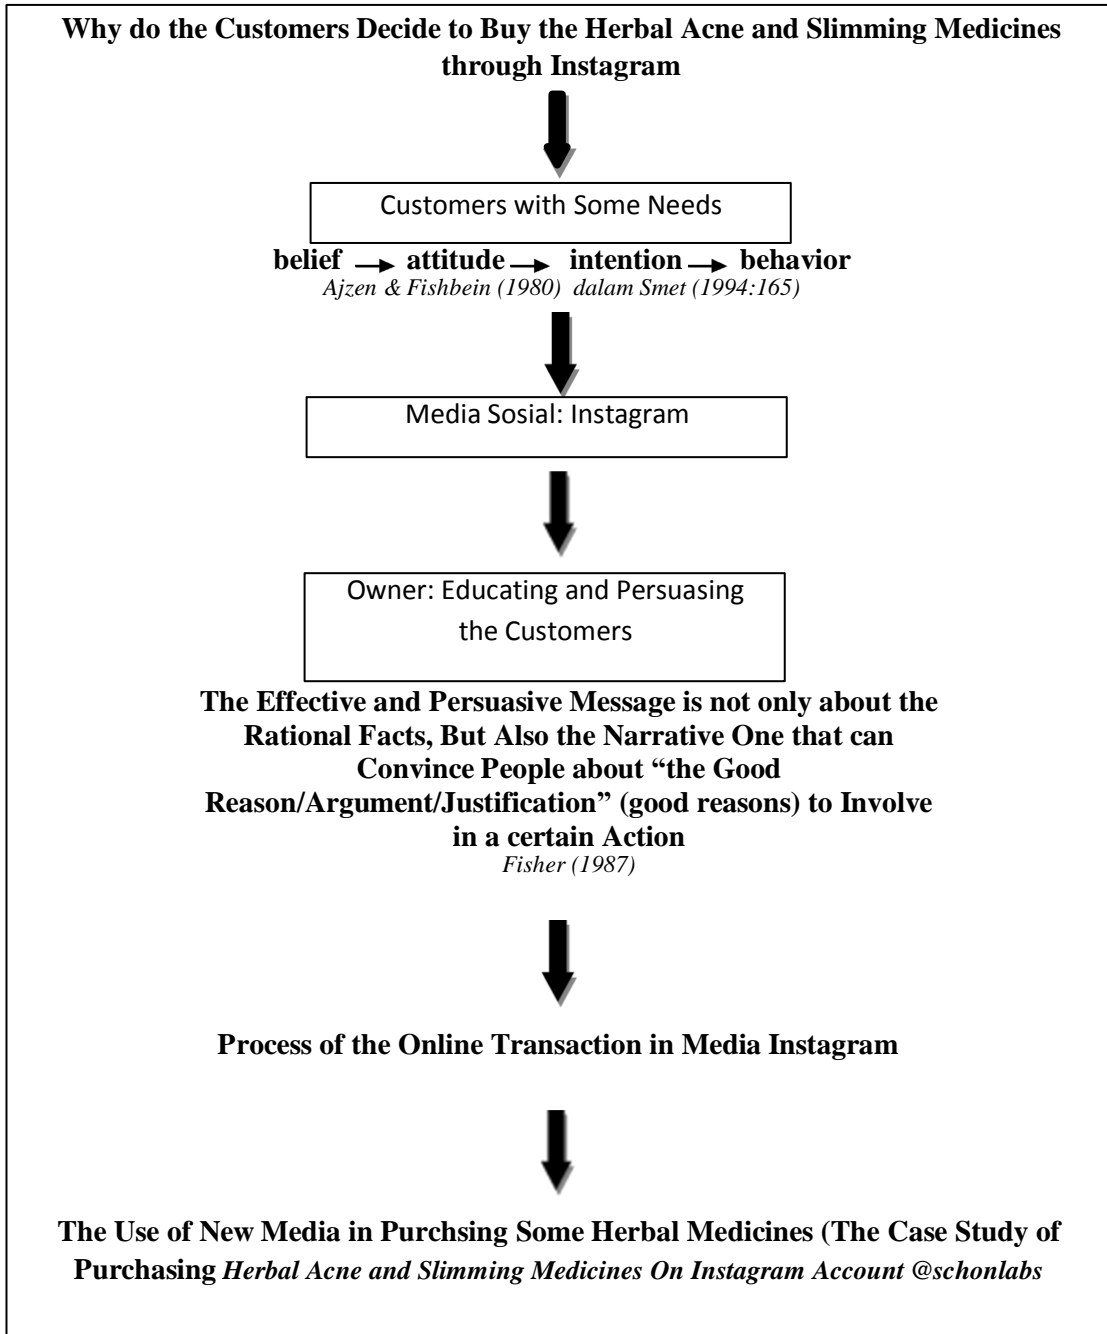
Why do the Customers Decide to Buy the Herbal Acne and Slimming Medicines through Instagram

Customers with Some Needs

belief $\rightarrow$ attitude $\rightarrow$ intention $\rightarrow$ behavior

Ajzen & Fishbein (1980) dalam Smet (1994:165)

Media Sosial: Instagram

Owner: Educating and Persuasing the Customers

The Effective and Persuasive Message is not only about the Rational Facts, But Also the Narrative One that can Convince People about “the Good Reason/Argument/Justification” (good reasons) to Involve in a certain Action

Fisher (1987)

Process of the Online Transaction in Media Instagram

The Use of New Media in Purchsing Some Herbal Medicines (The Case Study of Purchasing Herbal Acne and Slimming Medicines On Instagram Account @schonlabs